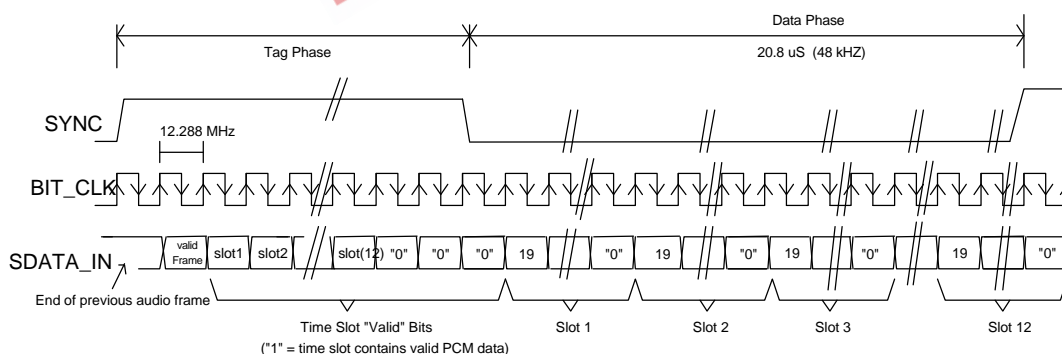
Data Phase

Tag Phase

20.8 uS (48 kHZ)

SYNC

12.288 MHz

BIT_CLK

SDATA_IN

valid Frame

slot1

slot2

slot(12)

"0"

"0"

"0"

19

"0"

19

"0"

19

"0"

19

"0"

End of previous audio frame

Time Slot "Valid" Bits

("1" = time slot contains valid PCM data)

Slot 1

Slot 2

Slot 3

Slot 12